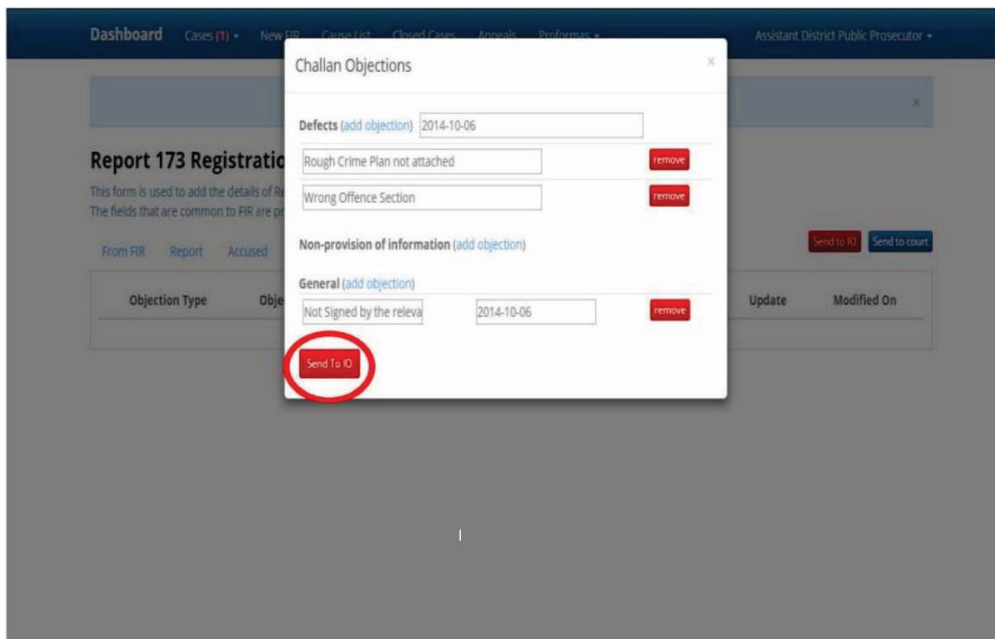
Dashboard Cases (1) New FIR Cause List Closed Cases Appeals Proformas Assistant District Public Prosecutor

Report 173 Registratio

This form is used to add the details of R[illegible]
The fields that are common to FIR are pr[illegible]

From FIR Report Accused

Send to IO Send to court

| Objection Type | Obje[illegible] | Update | Modified On |
|---|---|---|---|

Challan Objections ×

Defects (add objection) 2014-10-06

Rough Crime Plan not attached remove

Wrong Offence Section remove

Non-provision of information (add objection)

General (add objection)

Not Signed by the releva 2014-10-06 remove

Send To IO